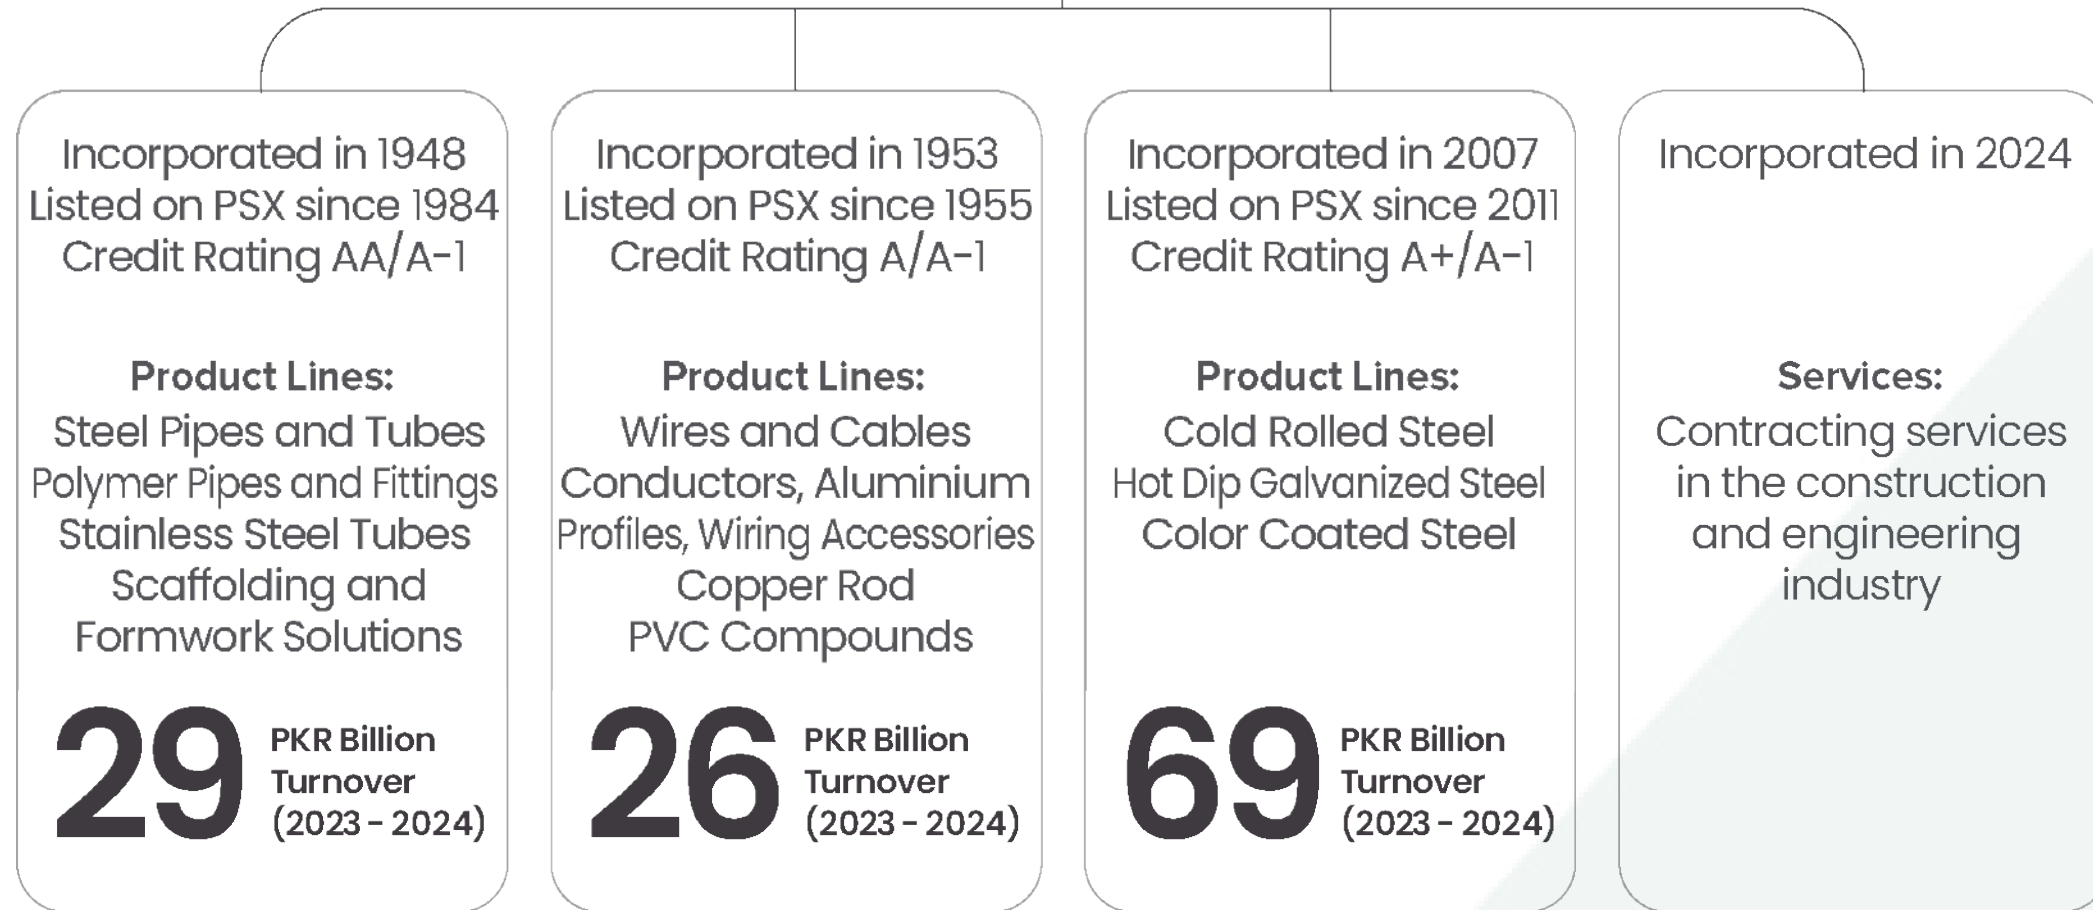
Incorporated in 1948
Listed on PSX since 1984
Credit Rating AA/A-1

Product Lines:
Steel Pipes and Tubes
Polymer Pipes and Fittings
Stainless Steel Tubes
Scaffolding and Formwork Solutions

29 PKR Billion Turnover (2023 - 2024)

Incorporated in 1953
Listed on PSX since 1955
Credit Rating A/A-1

Product Lines:
Wires and Cables
Conductors, Aluminium Profiles, Wiring Accessories
Copper Rod
PVC Compounds

26 PKR Billion Turnover (2023 - 2024)

Incorporated in 2007
Listed on PSX since 2011
Credit Rating A+/A-1

Product Lines:
Cold Rolled Steel
Hot Dip Galvanized Steel
Color Coated Steel

69 PKR Billion Turnover (2023 - 2024)

Incorporated in 2024

Services:
Contracting services in the construction and engineering industry